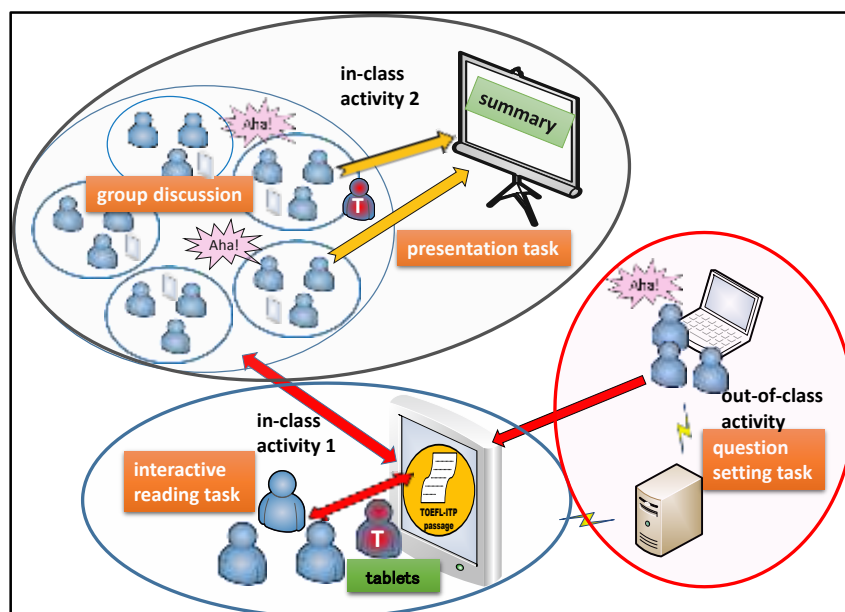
in-class activity 2

summary

Aha!

group discussion

T

Aha!

presentation task

Aha!

out-of-class activity

in-class activity 1

question setting task

interactive reading task

TOEFL-ITP passage

T

tablets